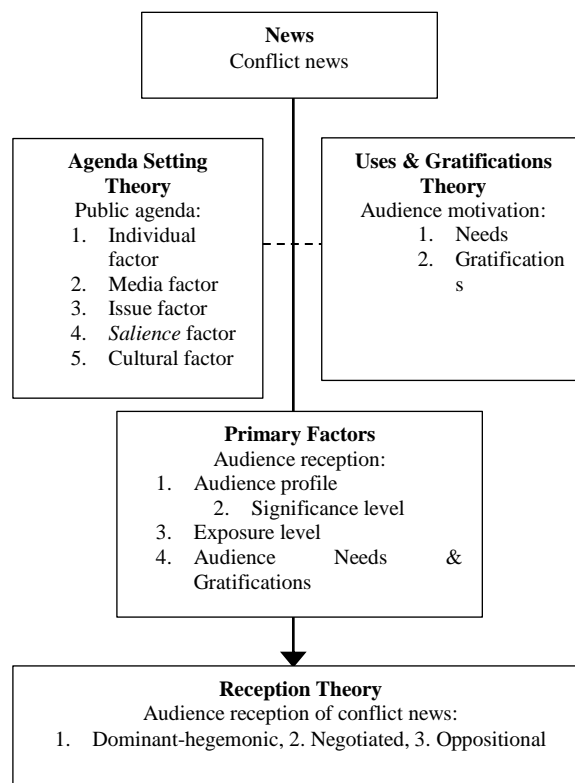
**News**
Conflict news

**Agenda Setting Theory**
Public agenda:
1. Individual factor
2. Media factor
3. Issue factor
4. *Salience* factor
5. Cultural factor

**Uses & Gratifications Theory**
Audience motivation:
1. Needs
2. Gratifications

**Primary Factors**
Audience reception:
1. Audience profile
2. Significance level
3. Exposure level
4. Audience Needs & Gratifications

**Reception Theory**
Audience reception of conflict news:
1. Dominant-hegemonic, 2. Negotiated, 3. Oppositional